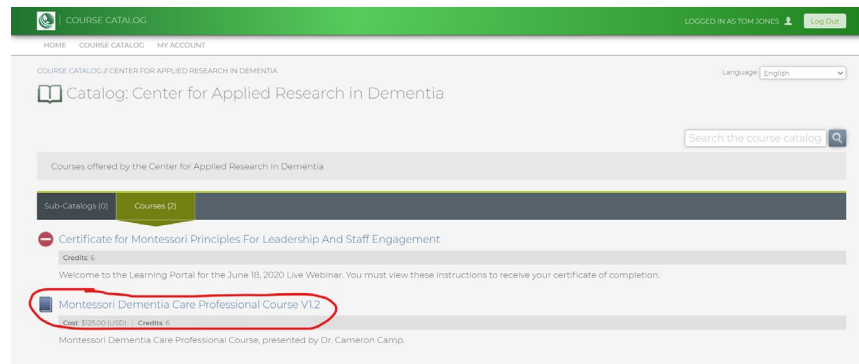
COURSE CATALOG

LOGGED IN AS TOM JONES

Log Out

HOME COURSE CATALOG MY ACCOUNT

COURSE CATALOG // CENTER FOR APPLIED RESEARCH IN DEMENTIA

Language: English

Catalog: Center for Applied Research in Dementia

Search the course catalog

Courses offered by the Center for Applied Research in Dementia

Sub-Catalogs (0) Courses (2)

Certificate for Montessori Principles For Leadership And Staff Engagement

Credits: 6

Welcome to the Learning Portal for the June 18, 2020 Live Webinar. You must view these instructions to receive your certificate of completion.

Montessori Dementia Care Professional Course V1.2

Cost: $125.00 (USD) | Credits: 6

Montessori Dementia Care Professional Course, presented by Dr. Cameron Camp.